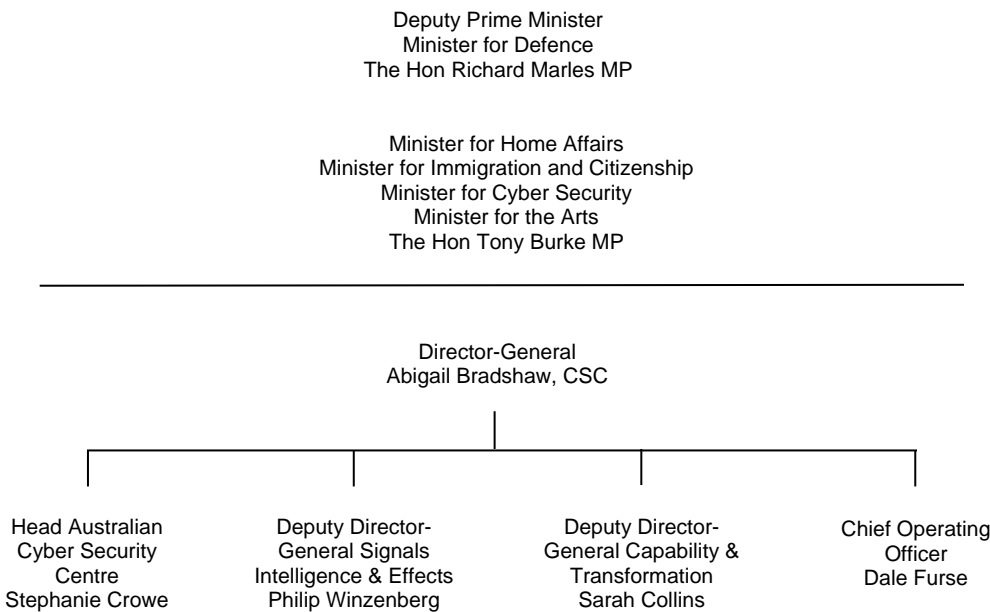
Deputy Prime Minister
Minister for Defence
The Hon Richard Marles MP

Minister for Home Affairs
Minister for Immigration and Citizenship
Minister for Cyber Security
Minister for the Arts
The Hon Tony Burke MP

Director-General
Abigail Bradshaw, CSC

Head Australian Cyber Security Centre
Stephanie Crowe

Deputy Director-General Signals Intelligence & Effects
Philip Winzenberg

Deputy Director-General Capability & Transformation
Sarah Collins

Chief Operating Officer
Dale Furse